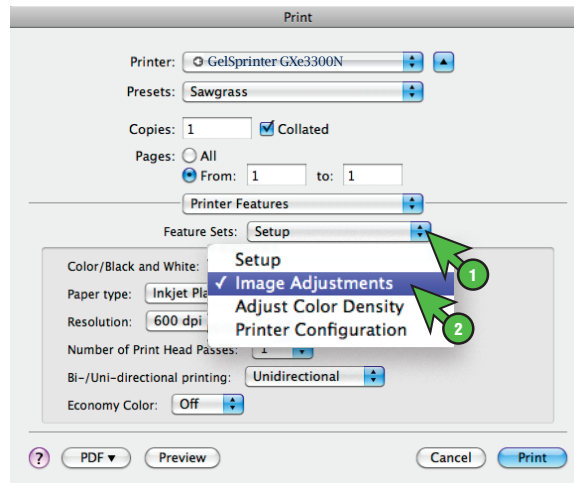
Print

Printer: GelSprinter GXe3300N

Presets: Sawgrass

Copies: 1 Collated

Pages: All

From: 1 to: 1

Printer Features

Feature Sets: Setup

Setup
✓ Image Adjustments
Adjust Color Density
Printer Configuration

1

2

Color/Black and White:

Paper type: Inkjet Pla

Resolution: 600 dpi

Number of Print Head Passes: 1

Bi-/Uni-directional printing: Unidirectional

Economy Color: Off

?

PDF ▾

Preview

Cancel

Print